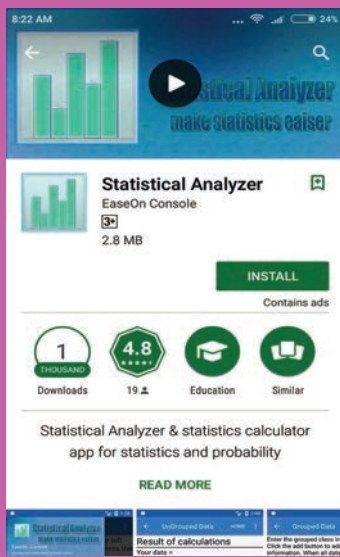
8:22 AM
24%

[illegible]stical Analyzer
make statistics eaiser

Statistical Analyzer
EaseOn Console
3+
2.8 MB

INSTALL
Contains ads

1
THOUSAND
Downloads

4.8
19

Education

Similar

Statistical Analyzer & statistics calculator app for statistics and probability

READ MORE

Statistical Analyzer
make statistics eaiser

UnGrouped Data
Result of calculations
Your data =

Grouped Data
Enter the grouped class in
Click the add button to ad
information. When all dat